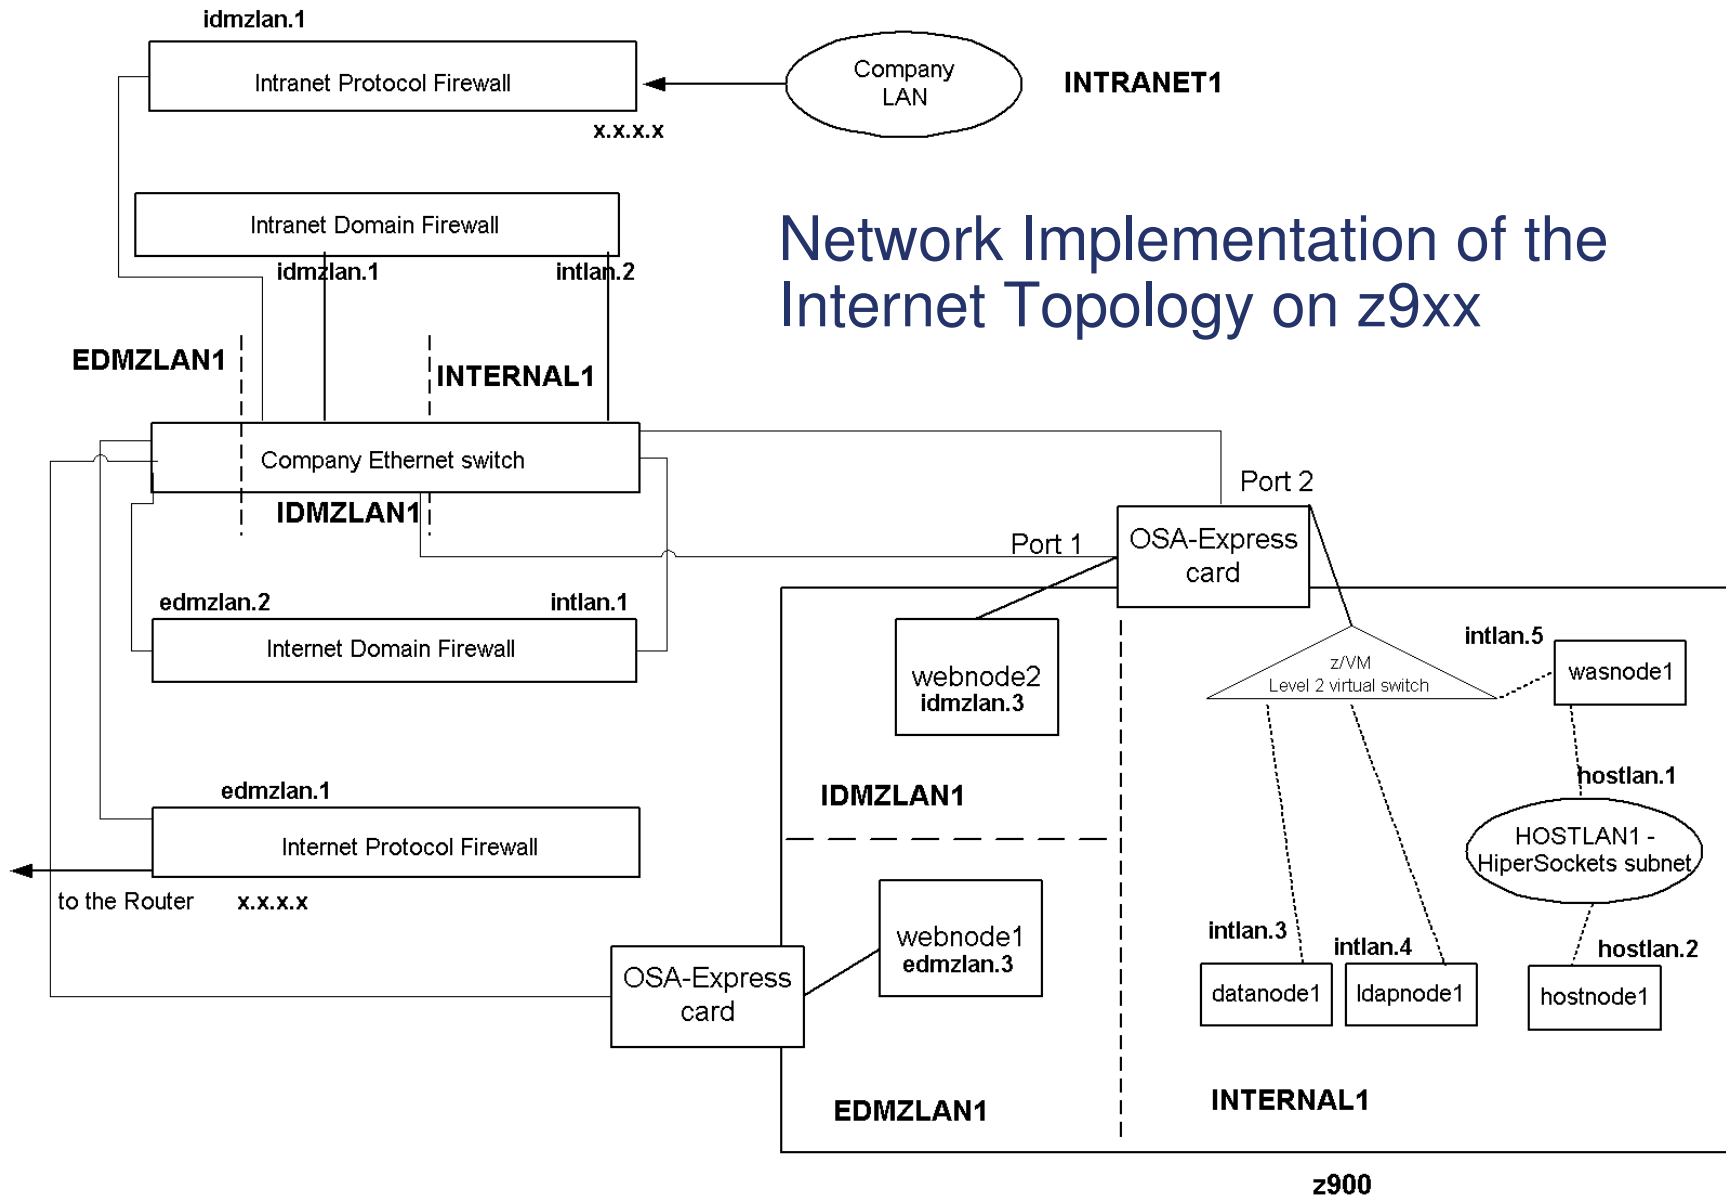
Network Implementation of the Internet Topology on z9xx

idmzlan.1

Intranet Protocol Firewall

x.x.x.x

Company LAN

INTRANET1

Intranet Domain Firewall

idmzlan.1

intlan.2

EDMZLAN1

INTERNAL1

Company Ethernet switch

IDMZLAN1

Port 2

OSA-Express card

Port 1

edmzlan.2

intlan.1

Internet Domain Firewall

webnode2
idmzlan.3

z/VM
Level 2 virtual switch

intlan.5

wasnode1

IDMZLAN1

hostlan.1

edmzlan.1

Internet Protocol Firewall

HOSTLAN1 - HiperSockets subnet

to the Router

x.x.x.x

webnode1
edmzlan.3

OSA-Express card

intlan.3

intlan.4

hostlan.2

datanode1

ldapnode1

hostnode1

EDMZLAN1

INTERNAL1

z900